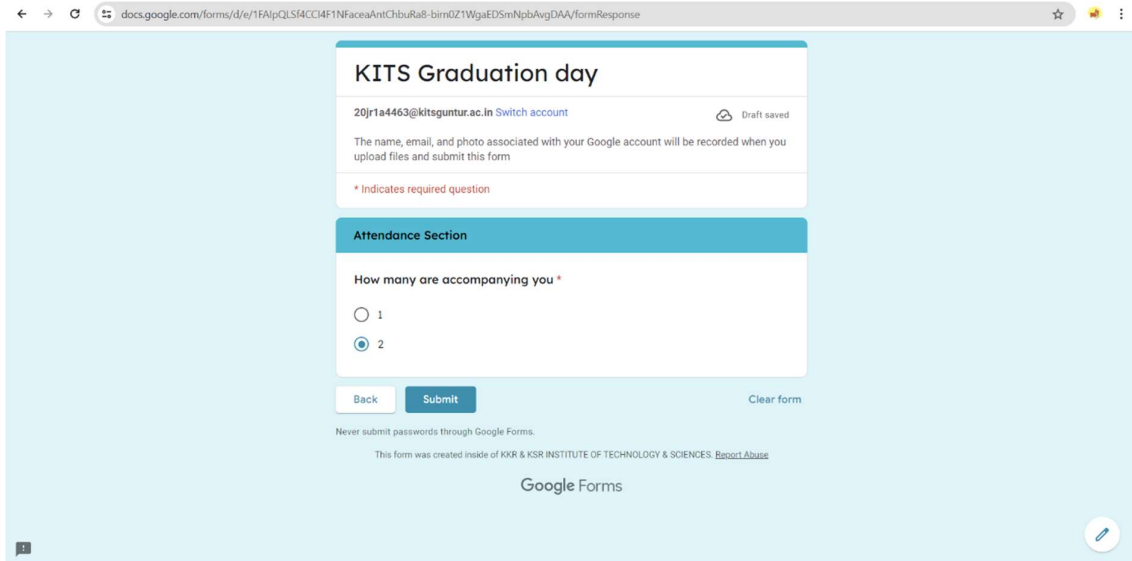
docs.google.com/forms/d/e/1FAIpQLSf4CCl4F1NFaceaAntChbuRa8-birn0Z1WgaEDSmNpbAvgDAA/formResponse

KITS Graduation day

20jr1a4463@kitsguntur.ac.in Switch account

Draft saved

The name, email, and photo associated with your Google account will be recorded when you upload files and submit this form

* Indicates required question

Attendance Section

How many are accompanying you *

1

2

Back

Submit

Clear form

Never submit passwords through Google Forms.

This form was created inside of KKR & KSR INSTITUTE OF TECHNOLOGY & SCIENCES. Report Abuse

Google Forms